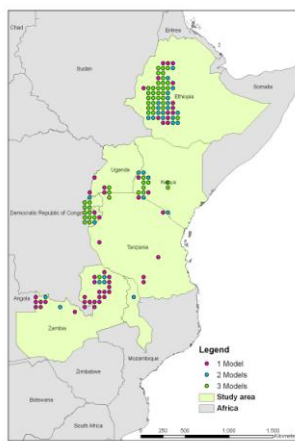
Chad
Eritrea
Sudan
Ethiopia
Somalia
Uganda
Kenya
Democratic Republic of Congo
Tanzania
Angola
Zambia
Mozambique
Zimbabwe
Botswana
South Africa
Legend
1 Model
2 Models
3 Models
Study area
Africa
0 250 500 1,000 1,500 Kilometers